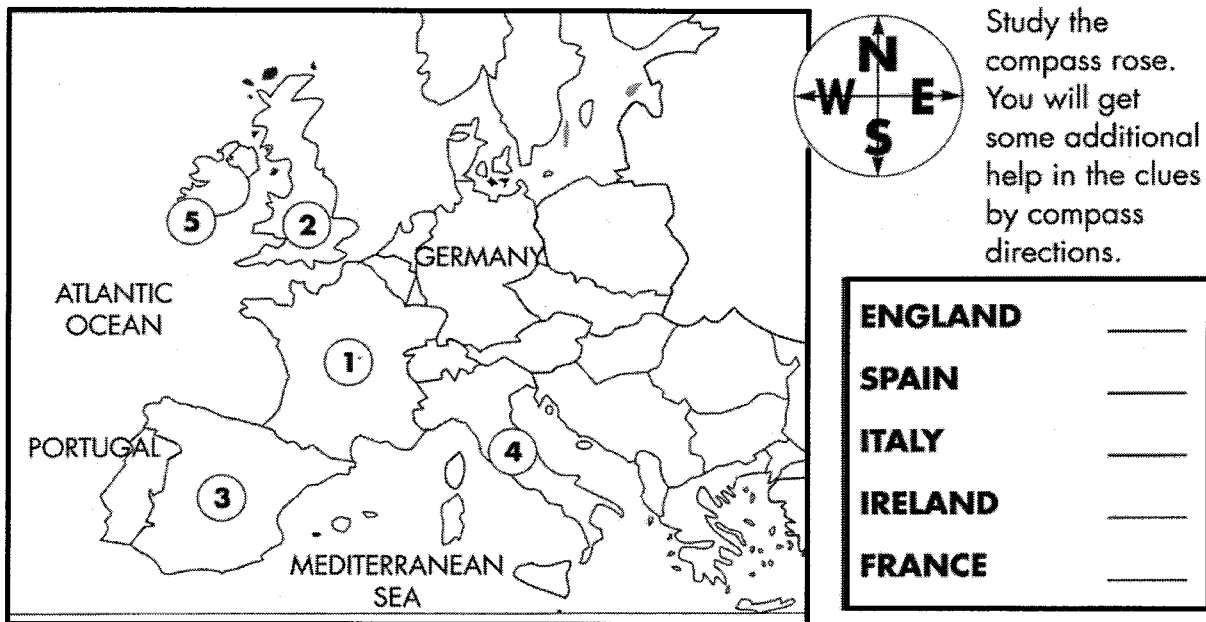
5
2
GERMANY
ATLANTIC OCEAN
1
PORTUGAL
3
4
MEDITERRANEAN SEA

N
W
E
S

Study the compass rose. You will get some additional help in the clues by compass directions.

| | |
|---|---|
| ENGLAND | ____ |
| SPAIN | ____ |
| ITALY | ____ |
| IRELAND | ____ |
| FRANCE | ____ |